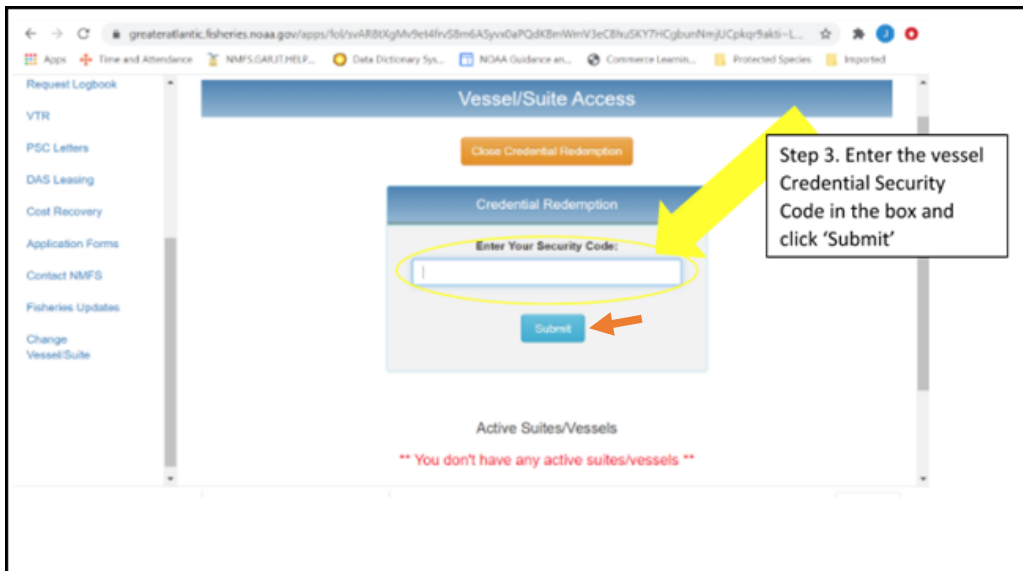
greateratlantic.fisheries.noaa.gov/apps/fol/svAR8tXgMv9et4frvS8m6ASyvx0aPQdKBmWmV3eC8huSKY7HCgbunNmjUCpkqr9akti-L...

Apps Time and Attendance NMFS.GARJT.HELP... Data Dictionary Sys... NOAA Guidance an... Commerce Learnin... Protected Species Imported

Request Logbook
VTR
PSC Letters
DAS Leasing
Cost Recovery
Application Forms
Contact NMFS
Fisheries Updates
Change Vessel/Suite

Vessel/Suite Access

Close Credential Redemption

Credential Redemption

Enter Your Security Code:

Submit

Step 3. Enter the vessel Credential Security Code in the box and click 'Submit'

Active Suites/Vessels

** You don't have any active suites/vessels **